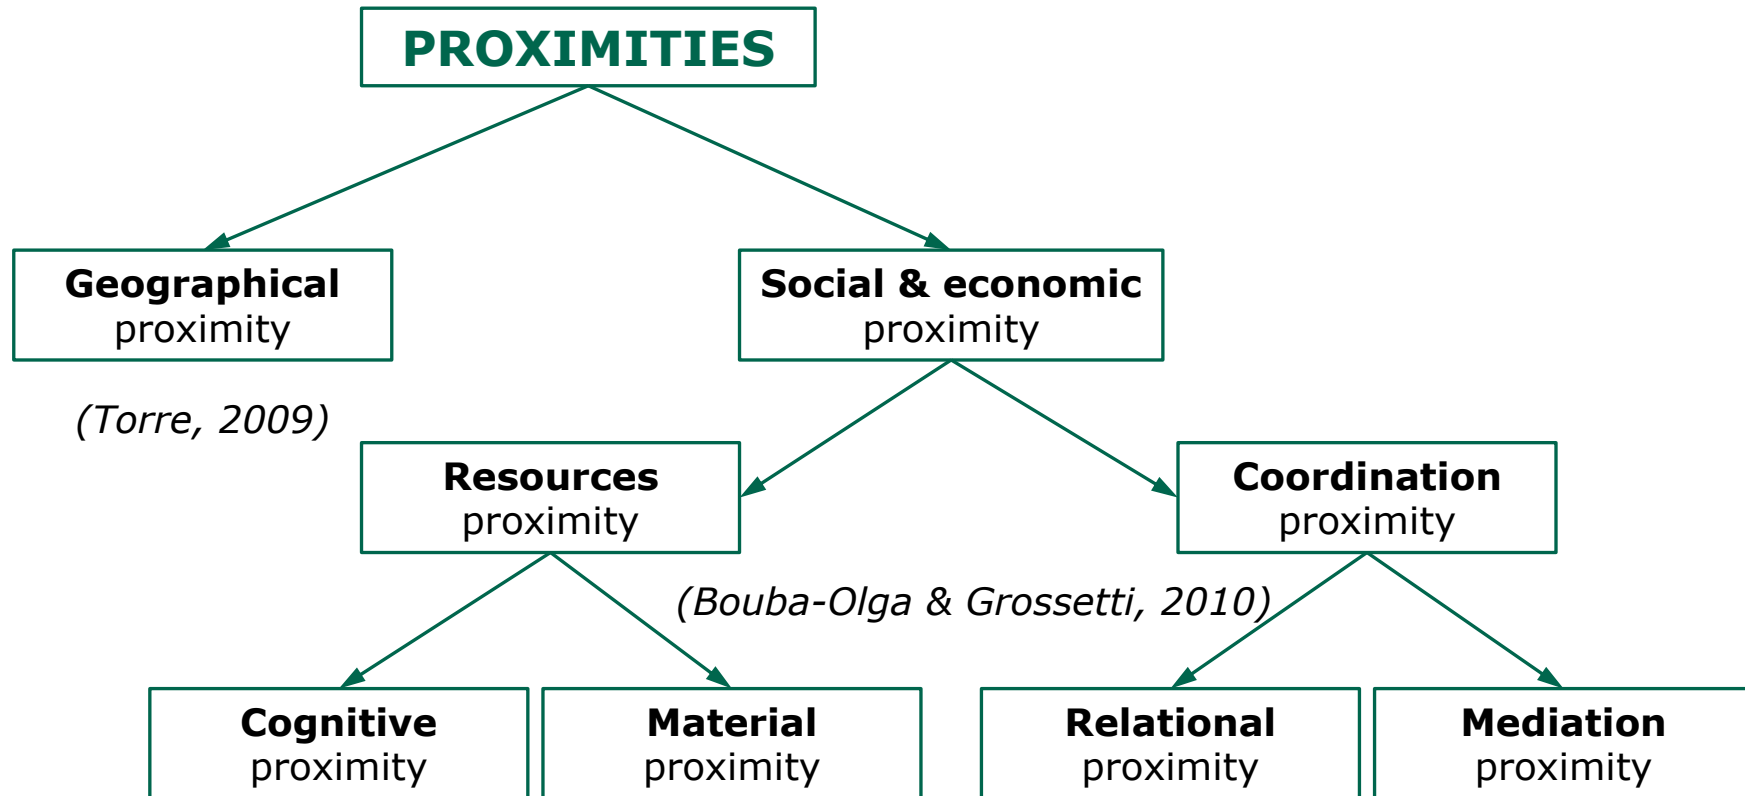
PROXIMITIES

Geographical proximity

Social & economic proximity

(Torre, 2009)

Resources proximity

Coordination proximity

(Bouba-Olga & Grossetti, 2010)

Cognitive proximity

Material proximity

Relational proximity

Mediation proximity